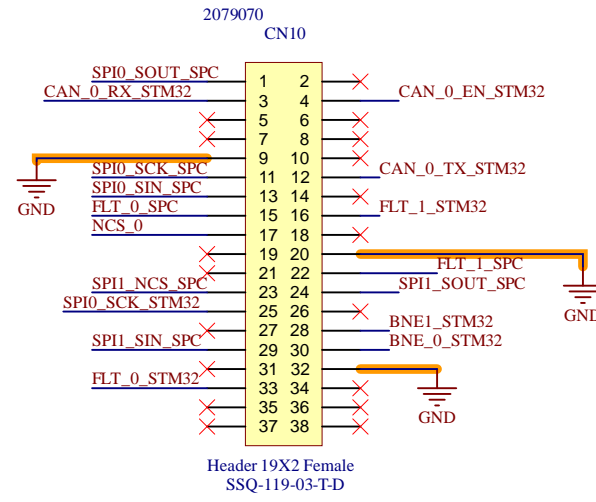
2079070
CN10

SPI0_SOUT_SPC
CAN_0_RX_STM32
SPI0_SCK_SPC
SPI0_SIN_SPC
FLT_0_SPC
NCS_0
GND
SPI1_NCS_SPC
SPI0_SCK_STM32
SPI1_SIN_SPC
FLT_0_STM32

| 1 | 2 |
|---|---|
| 3 | 4 |
| 5 | 6 |
| 7 | 8 |
| 9 | 10 |
| 11 | 12 |
| 13 | 14 |
| 15 | 16 |
| 17 | 18 |
| 19 | 20 |
| 21 | 22 |
| 23 | 24 |
| 25 | 26 |
| 27 | 28 |
| 29 | 30 |
| 31 | 32 |
| 33 | 34 |
| 35 | 36 |
| 37 | 38 |

CAN_0_EN_STM32
CAN_0_TX_STM32
FLT_1_STM32
FLT_1_SPC
SPI1_SOUT_SPC
GND
BNE1_STM32
BNE_0_STM32
GND

Header 19X2 Female
SSQ-119-03-T-D